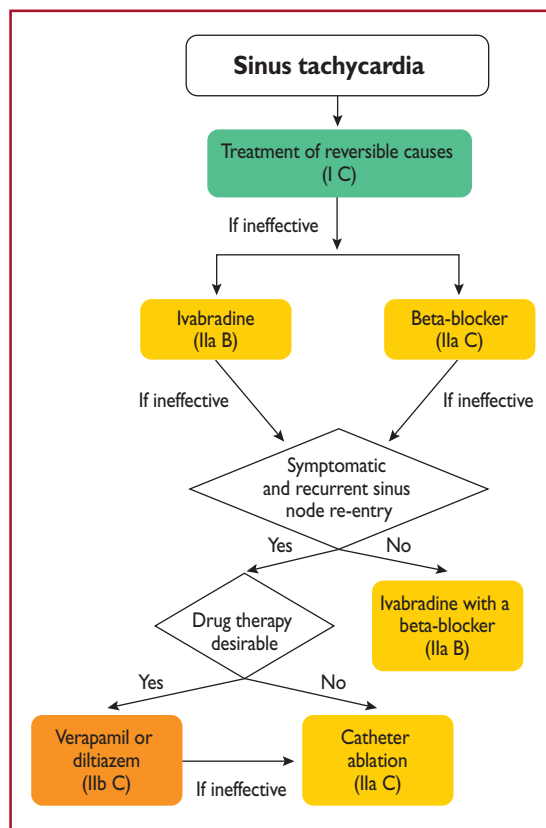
Sinus tachycardia

Treatment of reversible causes
(I C)

If ineffective

Ivabradine
(IIa B)

Beta-blocker
(IIa C)

If ineffective

If ineffective

Symptomatic and recurrent sinus node re-entry

Yes

No

Drug therapy desirable

Ivabradine with a beta-blocker
(IIa B)

Yes

No

Verapamil or diltiazem
(IIb C)

If ineffective

Catheter ablation
(IIa C)